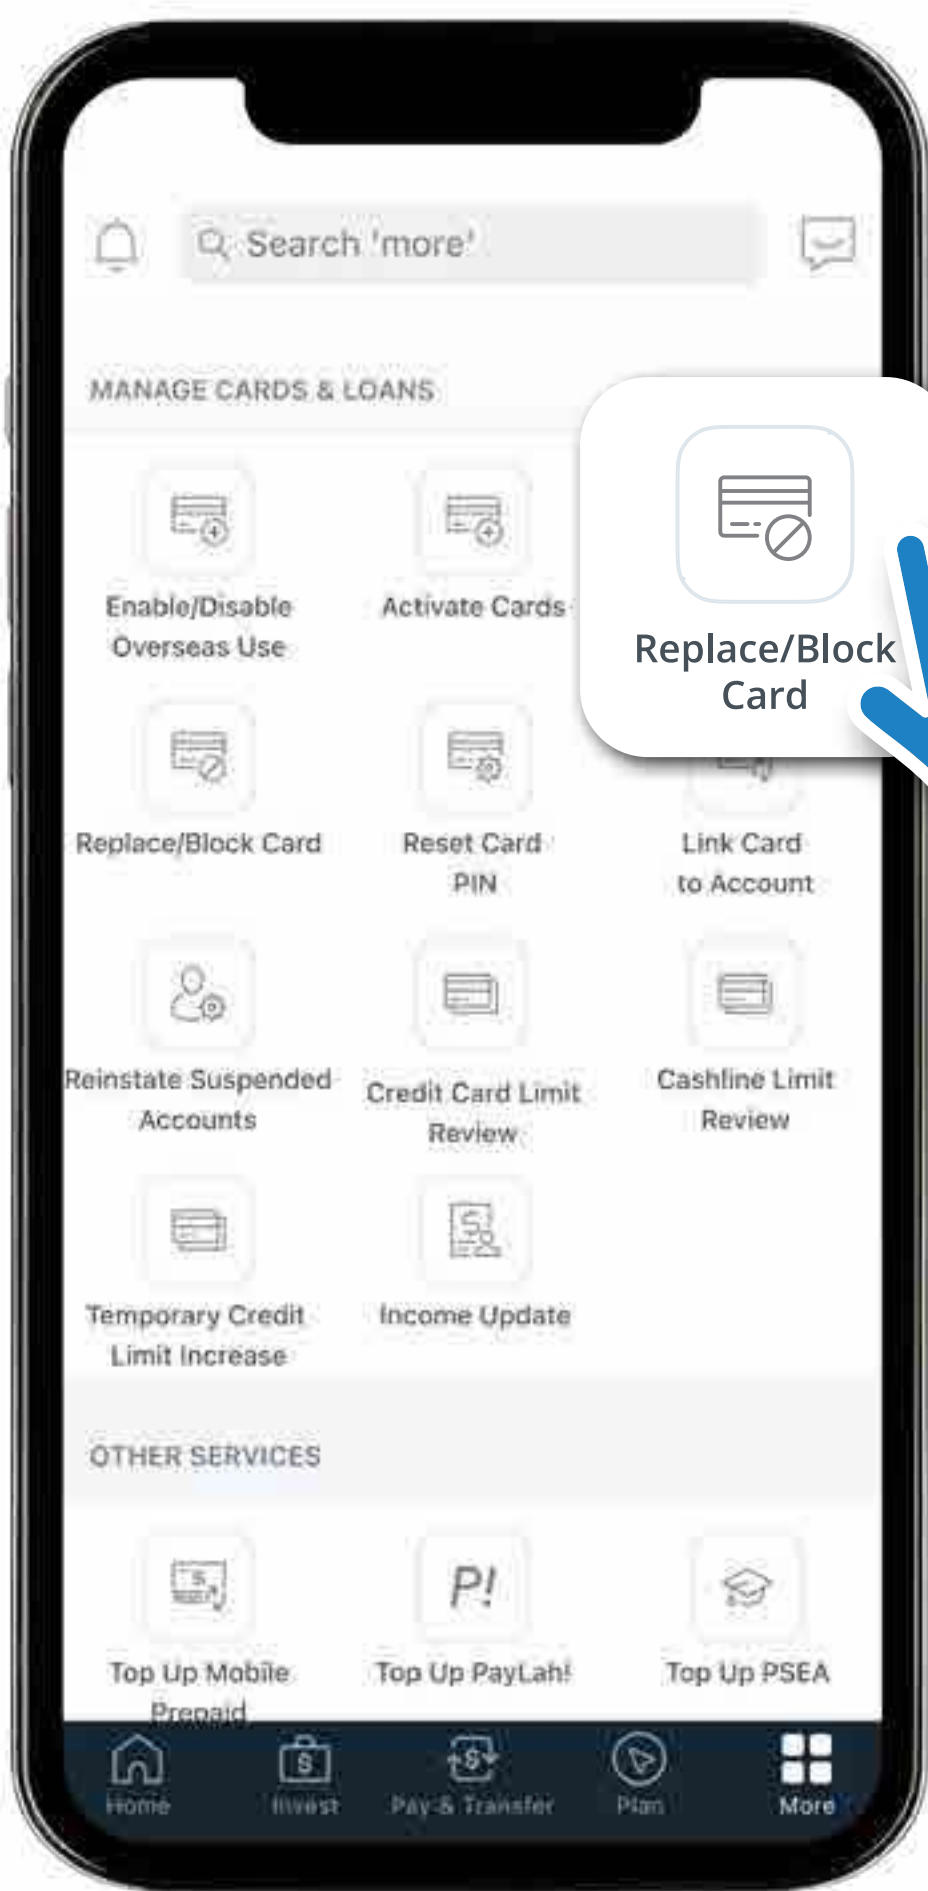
Search 'more'

MANAGE CARDS & LOANS

Enable/Disable Overseas Use

Activate Cards

Replace/Block Card

Replace/Block Card

Reset Card PIN

Link Card to Account

Reinstate Suspended Accounts

Credit Card Limit Review

Cashline Limit Review

Temporary Credit Limit Increase

Income Update

OTHER SERVICES

Top Up Mobile Prepaid

P!

Top Up PayLah!

Top Up PSEA

Home

Invest

Pay & Transfer

Plan

More